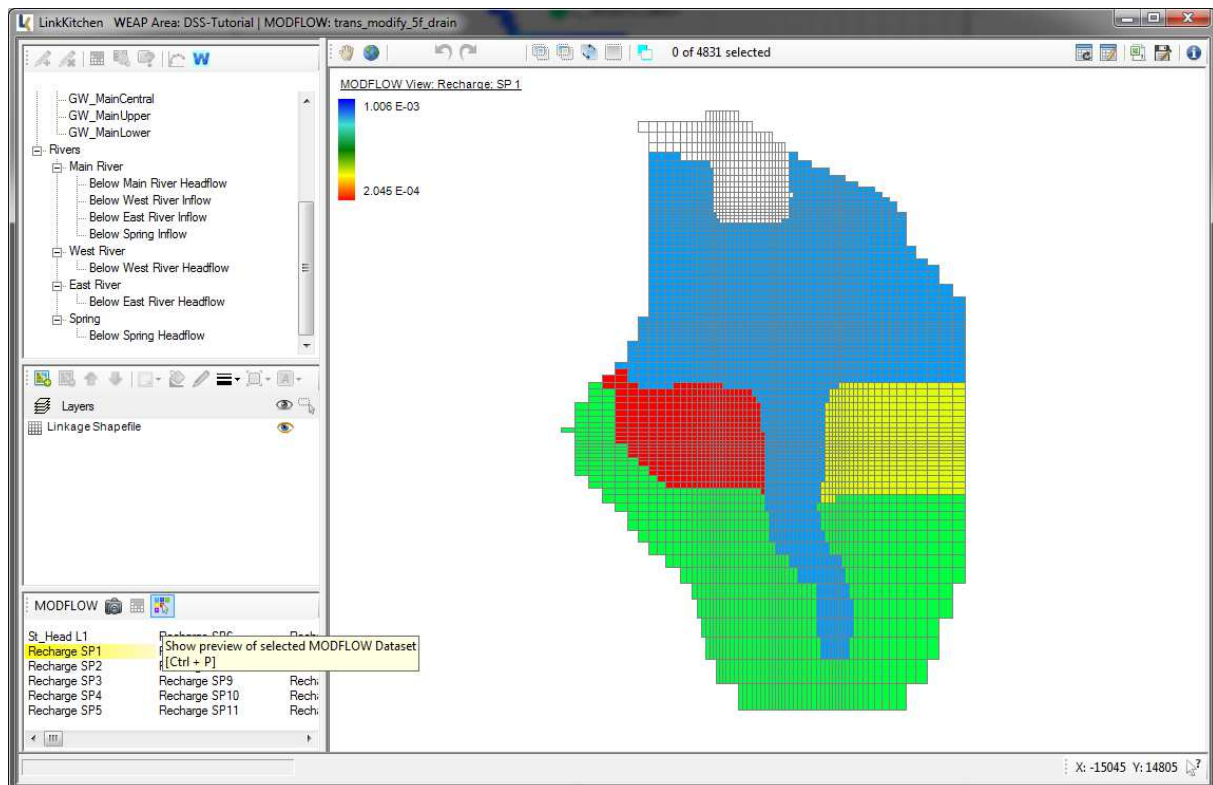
LinkKitchen WEAP Area: DSS-Tutorial | MODFLOW: trans_modify_5f_drain

W

0 of 4831 selected

GW_MainCentral
GW_MainUpper
GW_MainLower
Rivers
Main River
Below Main River Headflow
Below West River Inflow
Below East River Inflow
Below Spring Inflow
West River
Below West River Headflow
East River
Below East River Headflow
Spring
Below Spring Headflow

Layers
Linkage Shapefile

MODFLOW

St_Head L1
Recharge SP1
Recharge SP2
Recharge SP3
Recharge SP4
Recharge SP5
Recharge SP6
Recharge SP9
Recharge SP10
Recharge SP11
Rech
Rech
Rech
Rech

Show preview of selected MODFLOW Dataset
[Ctrl + P]

MODFLOW View: Recharge; SP 1
1.006 E-03
2.045 E-04

X: -15045 Y: 14805